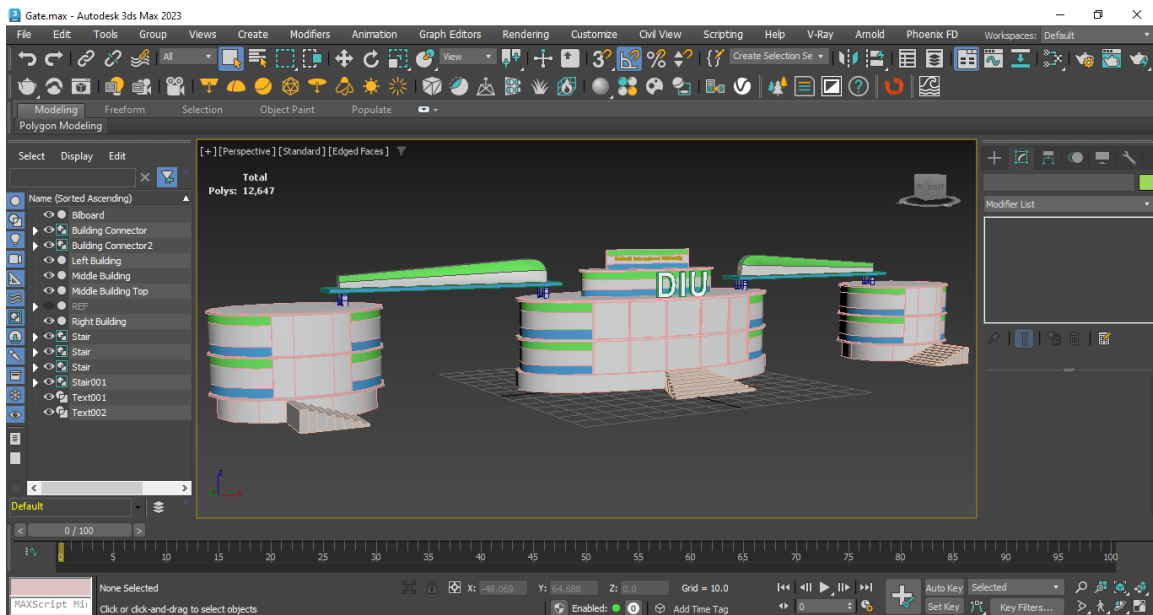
Gate.max - Autodesk 3ds Max 2023

File Edit Tools Group Views Create Modifiers Animation Graph Editors Rendering Customize Civil View Scripting Help V-Ray Arnold Phoenix FD Workspaces: Default

All View Create Selection Se

Modeling Freeform Selection Object Paint Populate

Polygon Modeling

Select Display Edit

Name (Sorted Ascending)

Bilboard
Building Connector
Building Connector2
Left Building
Middle Building
Middle Building Top
REF
Right Building
Stair
Stair
Stair
Stair001
Text001
Text002

Default

[+] [Perspective] [Standard] [Edged Faces]

Total
Polys: 12,647

DIU

Modifier List

0 / 100

5 10 15 20 25 30 35 40 45 50 55 60 65 70 75 80 85 90 95 100

MAXScript Mi

None Selected

Click or click-and-drag to select objects

X: -48.069 Y: 64.688 Z: 0.0 Grid = 10.0

Enabled: 0 Add Time Tag

Auto Key Selected

Set Key Key Filters...

0